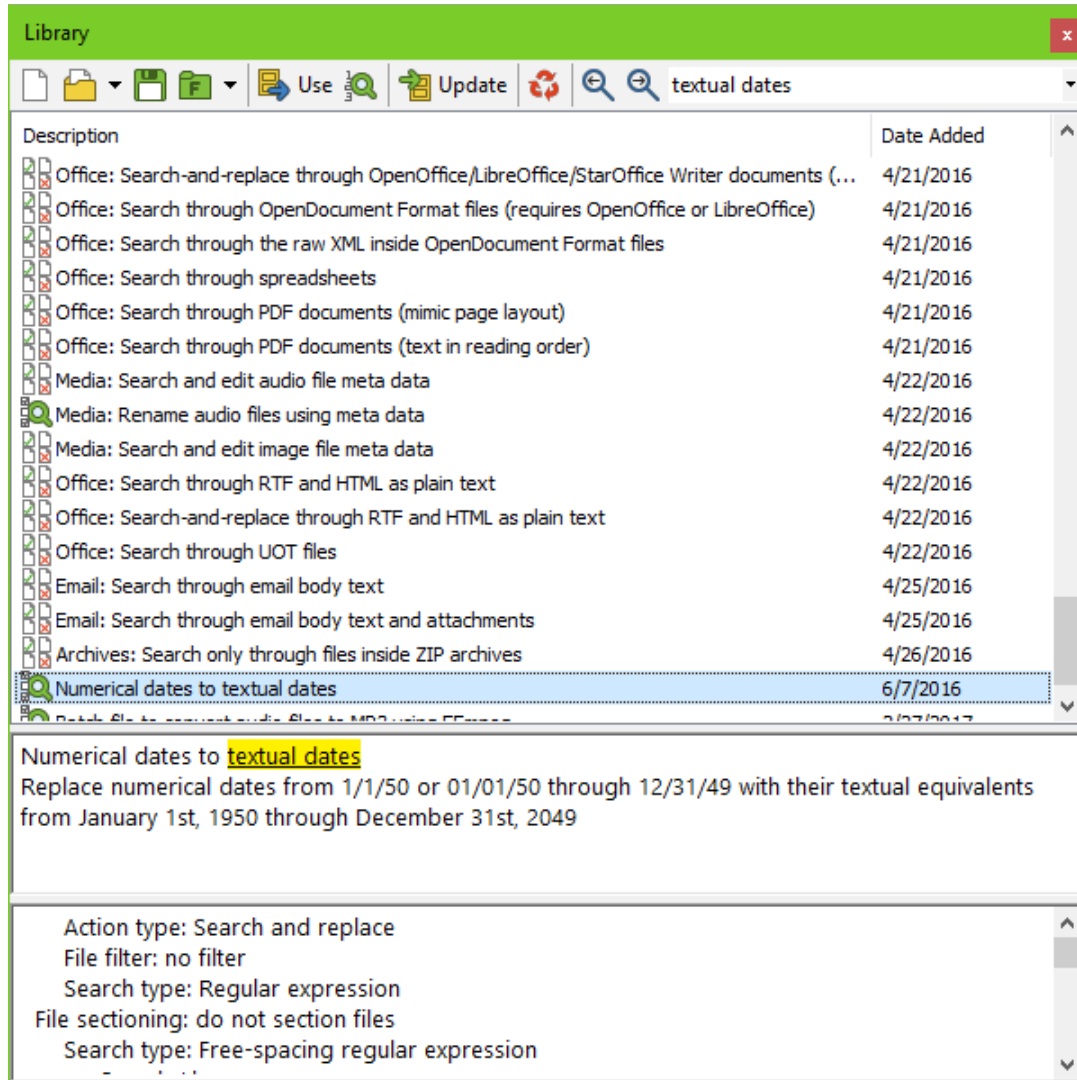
Library

x

Use Update textual dates

| Description | Date Added |
|---|---|
| Office: Search-and-replace through OpenOffice/LibreOffice/StarOffice Writer documents (... | 4/21/2016 |
| Office: Search through OpenDocument Format files (requires OpenOffice or LibreOffice) | 4/21/2016 |
| Office: Search through the raw XML inside OpenDocument Format files | 4/21/2016 |
| Office: Search through spreadsheets | 4/21/2016 |
| Office: Search through PDF documents (mimic page layout) | 4/21/2016 |
| Office: Search through PDF documents (text in reading order) | 4/21/2016 |
| Media: Search and edit audio file meta data | 4/22/2016 |
| Media: Rename audio files using meta data | 4/22/2016 |
| Media: Search and edit image file meta data | 4/22/2016 |
| Office: Search through RTF and HTML as plain text | 4/22/2016 |
| Office: Search-and-replace through RTF and HTML as plain text | 4/22/2016 |
| Office: Search through UOT files | 4/22/2016 |
| Email: Search through email body text | 4/25/2016 |
| Email: Search through email body text and attachments | 4/25/2016 |
| Archives: Search only through files inside ZIP archives | 4/26/2016 |
| Numerical dates to textual dates | 6/7/2016 |
| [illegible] | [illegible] |

Numerical dates to textual dates
Replace numerical dates from 1/1/50 or 01/01/50 through 12/31/49 with their textual equivalents from January 1st, 1950 through December 31st, 2049

Action type: Search and replace
File filter: no filter
Search type: Regular expression
File sectioning: do not section files
Search type: Free-spacing regular expression
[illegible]